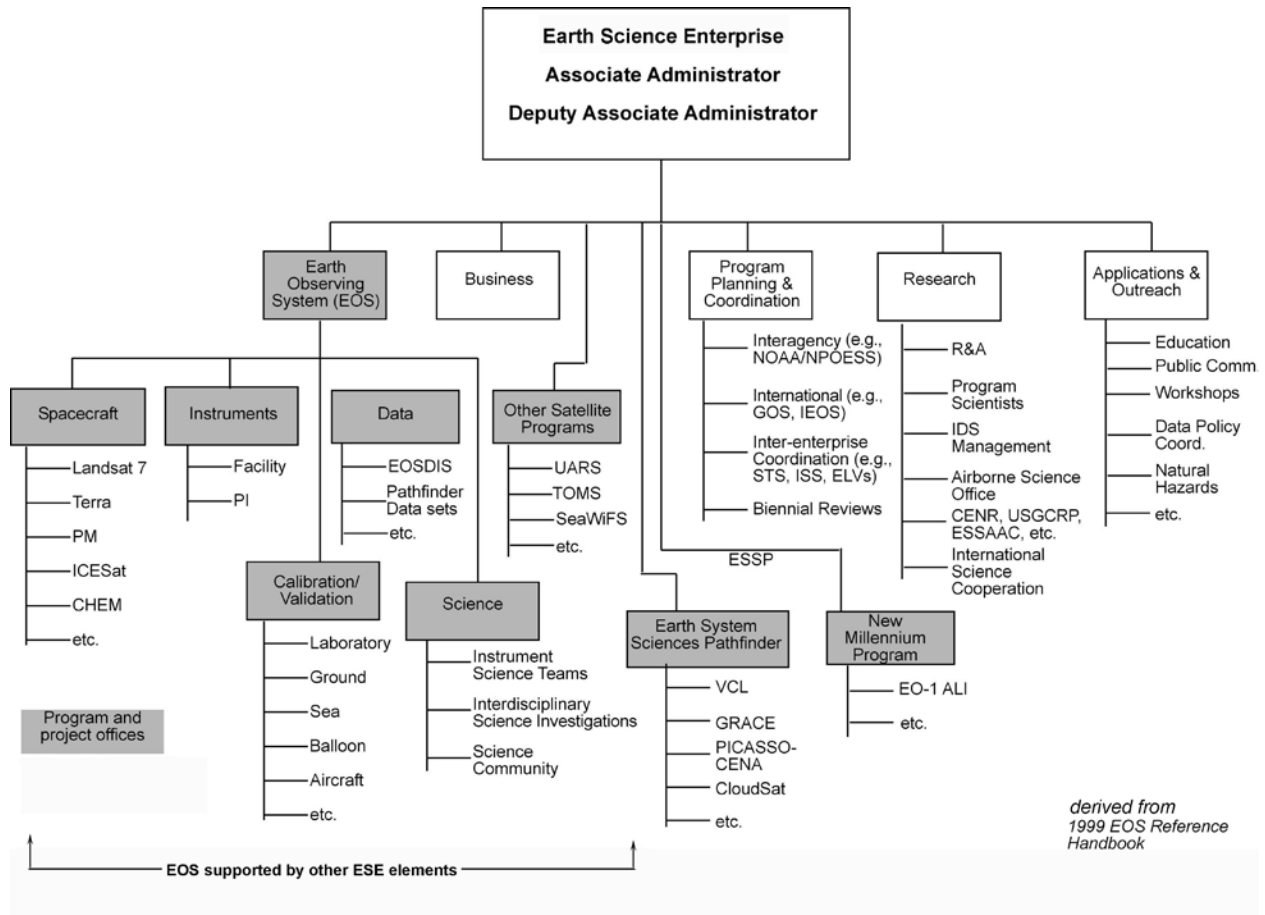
Earth Science Enterprise
Associate Administrator
Deputy Associate Administrator

Earth Observing System (EOS)

Business

Program Planning & Coordination
Interagency (e.g., NOAA/NPOESS)
International (e.g., GOS, IEOS)
Inter-enterprise Coordination (e.g., STS, ISS, ELVs)
Biennial Reviews

Research
R&A
Program Scientists
IDS Management
Airborne Science Office
CENR, USGCRP, ESSAAC, etc.
International Science Cooperation

Applications & Outreach
Education
Public Comm.
Workshops
Data Policy Coord.
Natural Hazards
etc.

Spacecraft
Landsat 7
Terra
PM
ICESat
CHEM
etc.

Instruments
Facility
PI

Data
EOSDIS
Pathfinder Data sets
etc.

Other Satellite Programs
UARS
TOMS
SeaWiFS
etc.

ESSP

Calibration/ Validation
Laboratory
Ground
Sea
Balloon
Aircraft
etc.

Science
Instrument Science Teams
Interdisciplinary Science Investigations
Science Community

Earth System Sciences Pathfinder
VCL
GRACE
PICASSO-CENA
CloudSat
etc.

New Millennium Program
EO-1 ALI
etc.

Program and project offices

derived from 1999 EOS Reference Handbook

EOS supported by other ESE elements